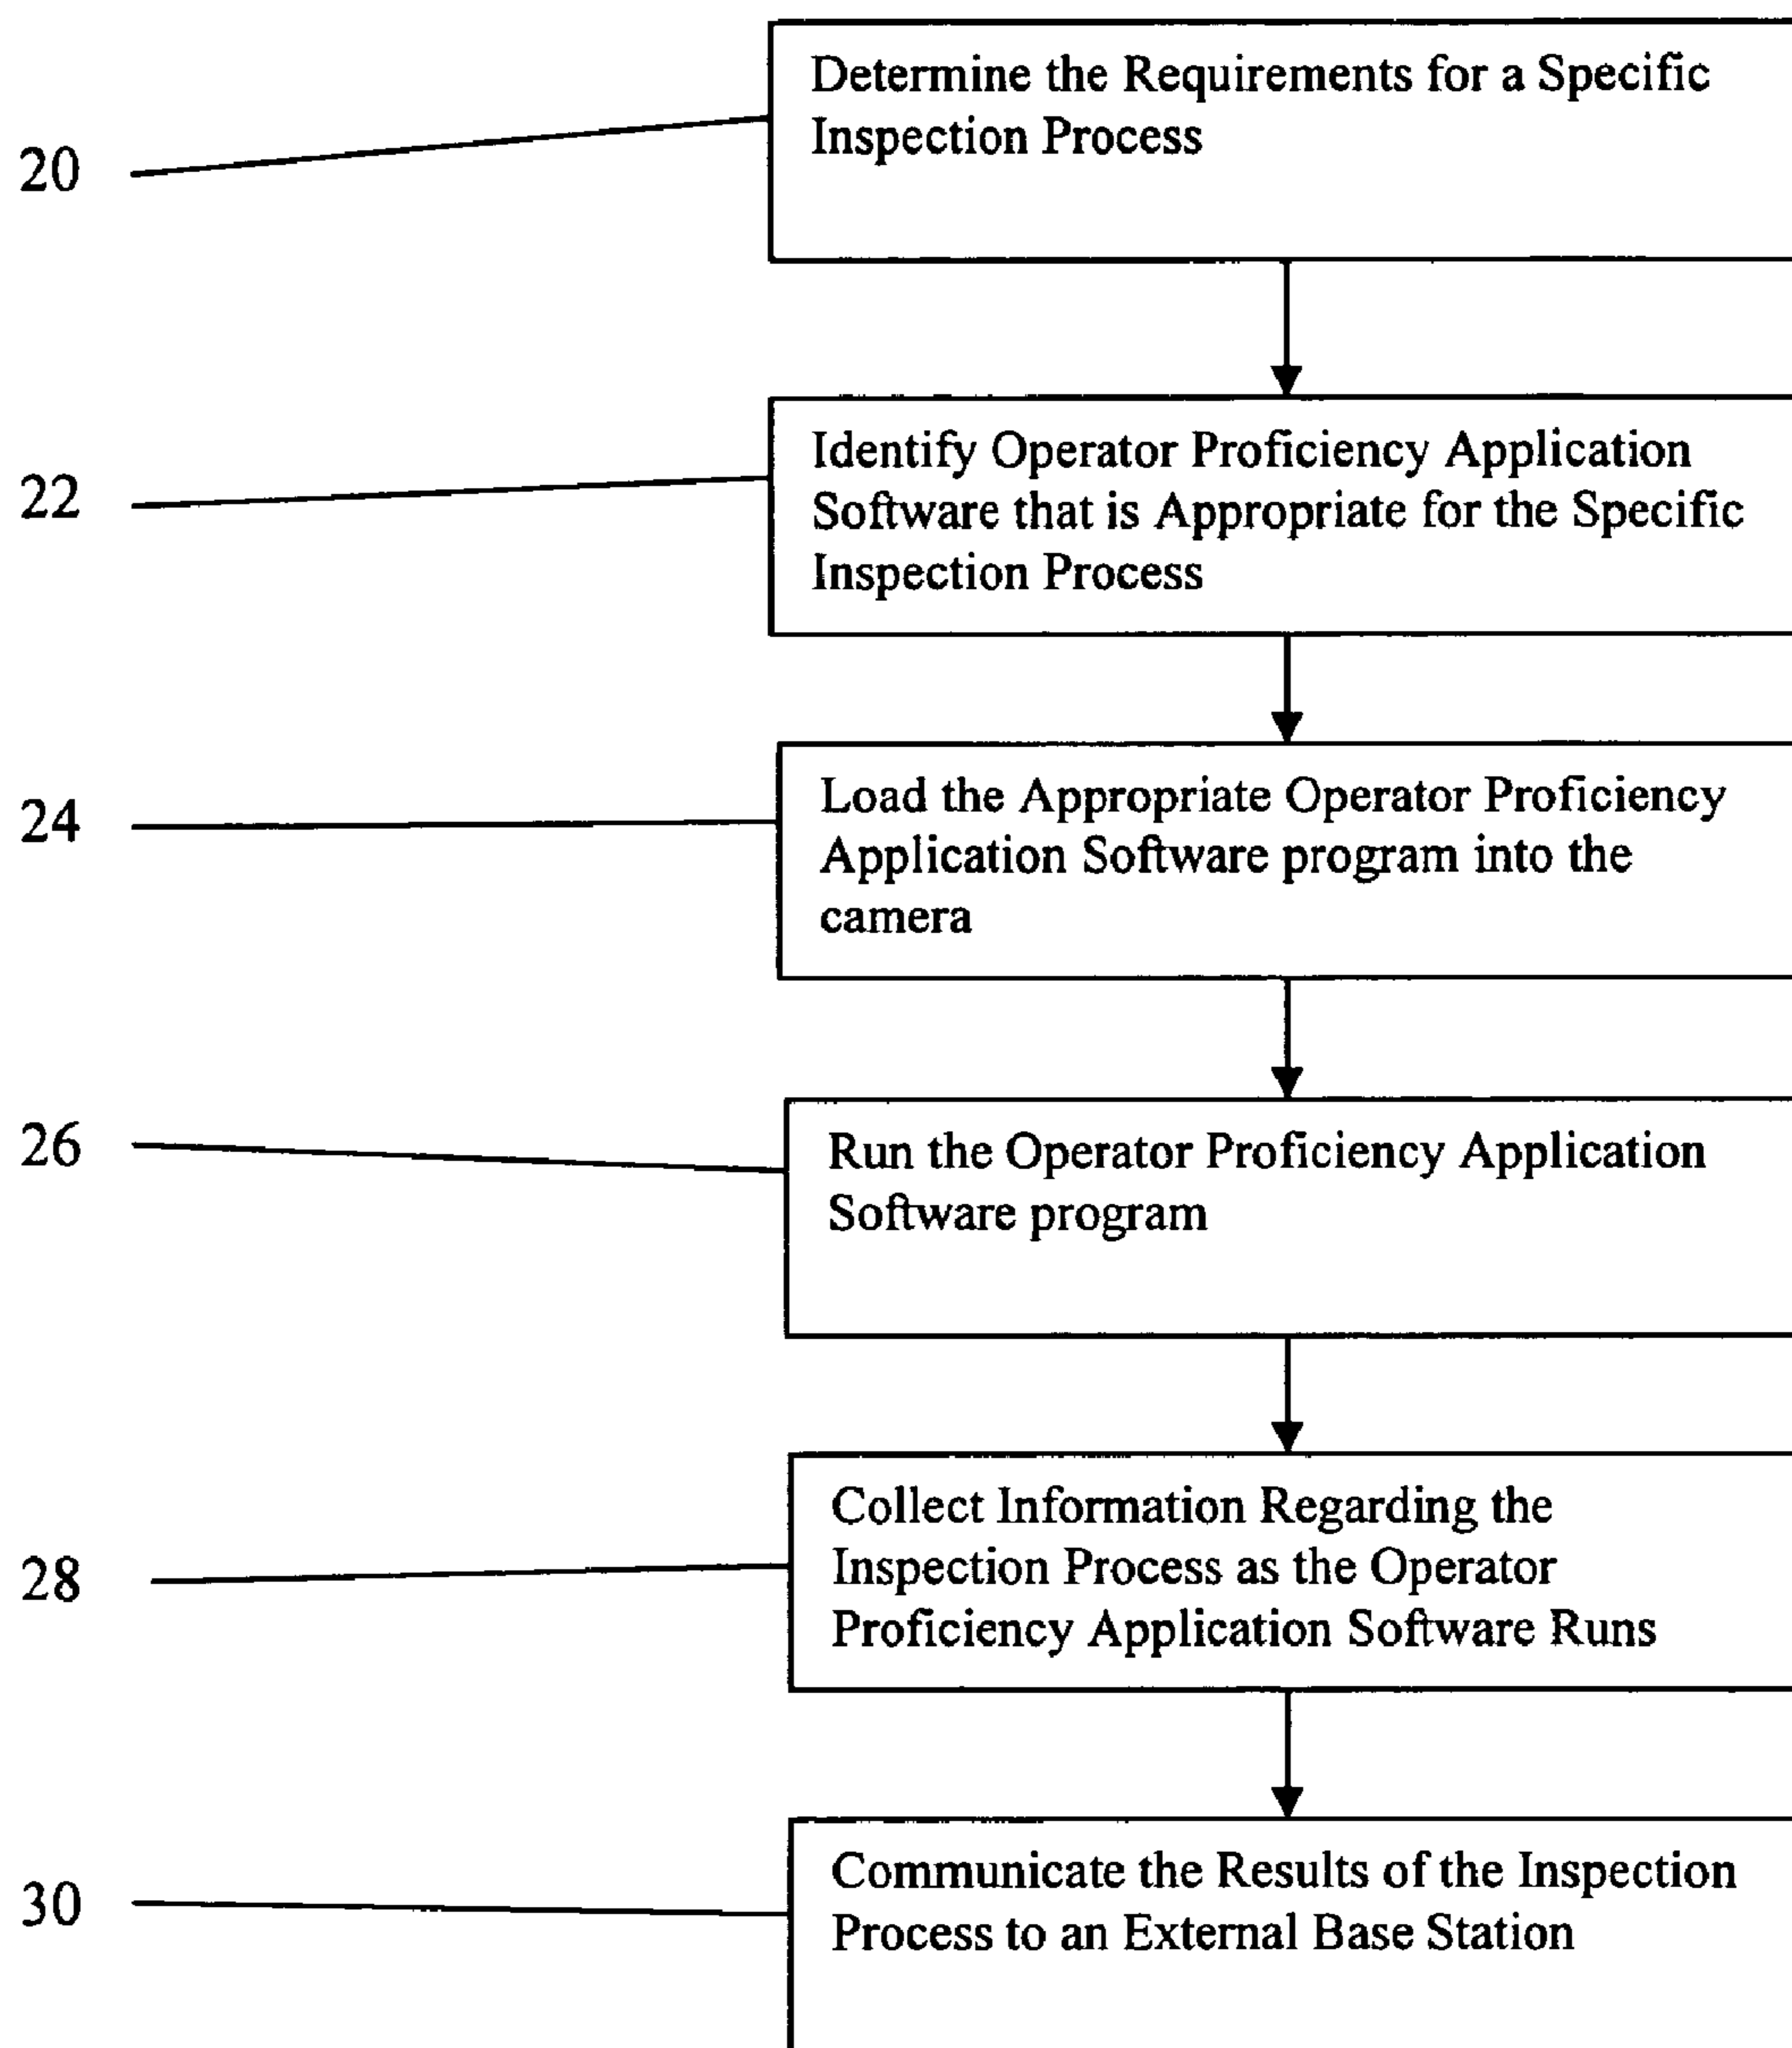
20

Determine the Requirements for a Specific Inspection Process

22

Identify Operator Proficiency Application Software that is Appropriate for the Specific Inspection Process

24

Load the Appropriate Operator Proficiency Application Software program into the camera

26

Run the Operator Proficiency Application Software program

28

Collect Information Regarding the Inspection Process as the Operator Proficiency Application Software Runs

30

Communicate the Results of the Inspection Process to an External Base Station